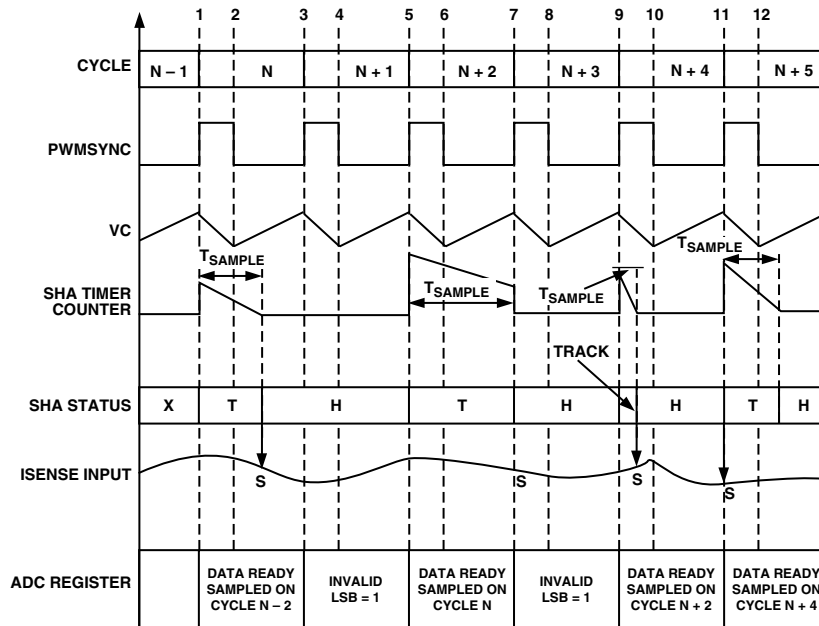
1 2 3 4 5 6 7 8 9 10 11 12

CYCLE N – 1 N N + 1 N + 2 N + 3 N + 4 N + 5

PWMSYNC

VC

$T_{SAMPLE}$

SHA TIMER COUNTER

$T_{SAMPLE}$ $T_{SAMPLE}$ $T_{SAMPLE}$

TRACK

SHA STATUS X T H T H H T H

ISENSE INPUT S S S S

ADC REGISTER

DATA READY SAMPLED ON CYCLE N – 2

INVALID LSB = 1

DATA READY SAMPLED ON CYCLE N

INVALID LSB = 1

DATA READY SAMPLED ON CYCLE N + 2

DATA READY SAMPLED ON CYCLE N + 4